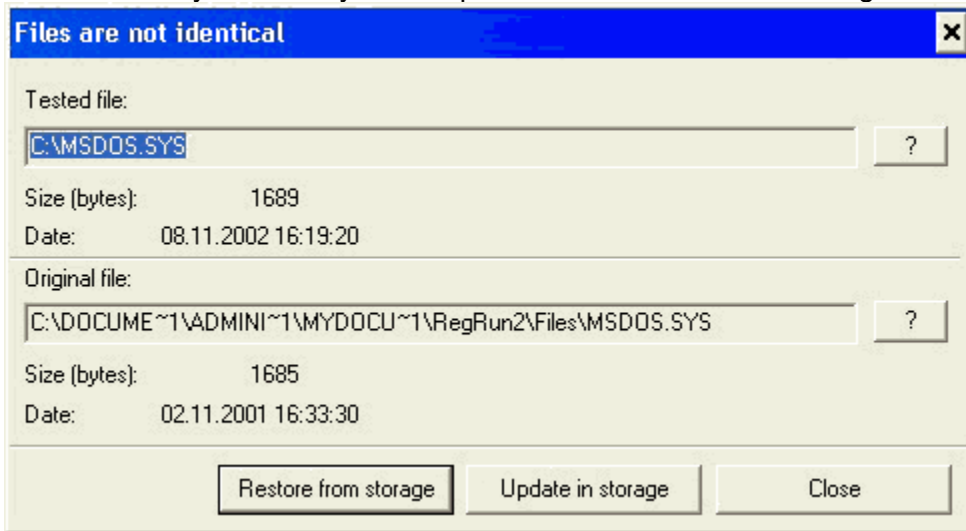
Files are not identical

Tested file:

C:\MSDOS.SYS

?

Size (bytes): 1689

Date: 08.11.2002 16:19:20

Original file:

C:\DOCUME~1\ADMINI~1\MYDOCU~1\RegRun2\Files\MSDOS.SYS

?

Size (bytes): 1685

Date: 02.11.2001 16:33:30

Restore from storage

Update in storage

Close